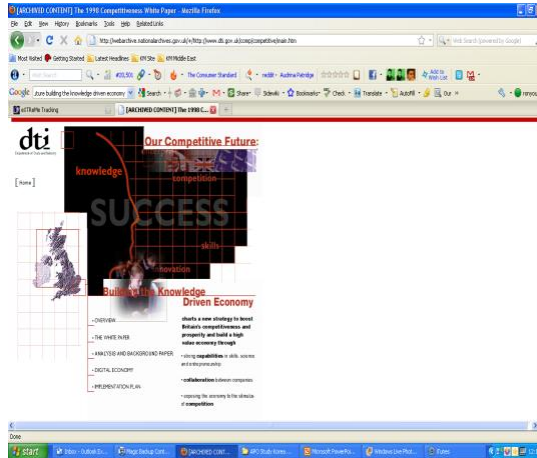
[ARCHIVED CONTENT] The 1990 Competitiveness White Paper - Mozilla Firefox

File Edit View History Bookmarks Tools Help Related Links

http://webarchive.nationalarchives.gov.uk/+/http://www.dti.gov.uk/comp/competitive/main.htm

Web Search (powered by Google)

Most Visited Getting Started Latest Headlines KM Site KM Middle East

Web Search #20,501 The Consumer Standard reddit Austina Partridge Add to Wish List

Google future building the knowledge driven economy Search Share Sidewiki Bookmarks Check Translate AutoFill Ours

eTTRaMe Tracking [ARCHIVED CONTENT] The 1990 C...

dti
Department of Trade and Industry

[ Home ]

Our Competitive Future:

knowledge

competition

SUCCESS

skills

innovation

Building the Knowledge Driven Economy

charts a new strategy to boost Britain's competitiveness and prosperity and build a high value economy through

• strong capabilities in skills, science and entrepreneurship

• collaboration between companies

• exposing the economy to the stimulus of competition

» OVERVIEW

» THE WHITE PAPER

» ANALYSIS AND BACKGROUND PAPER

» DIGITAL ECONOMY

» IMPLEMENTATION PLAN

Done

start Inbox - Outlook Ex... Magic Backup Cent... [ARCHIVED CONT... APO Study Korea... Microsoft PowerPoi... Windows Live Phot... iTunes